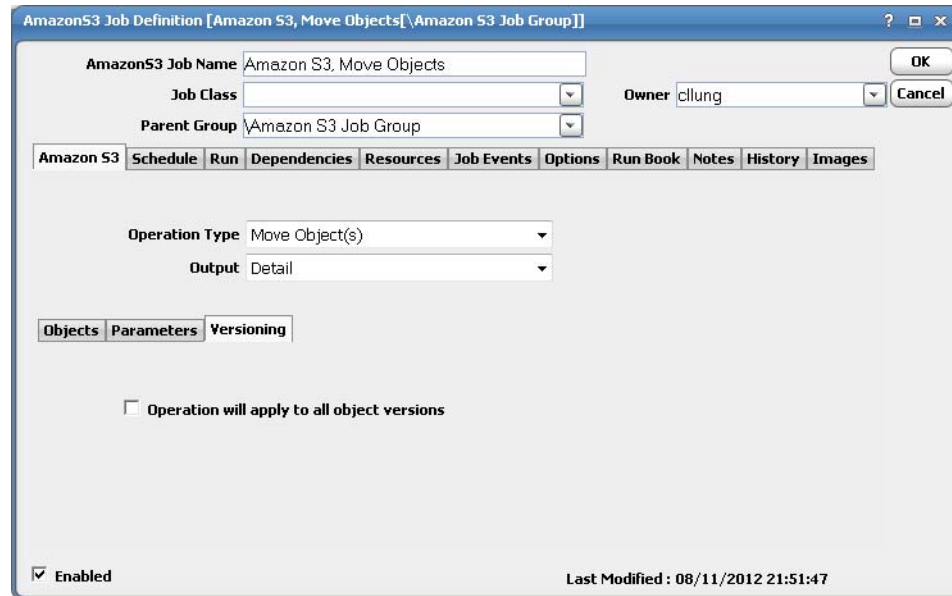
AmazonS3 Job Definition [Amazon S3, Move Objects[\Amazon S3 Job Group]]

? □ x

AmazonS3 Job Name Amazon S3, Move Objects

OK

Job Class

Owner cllung

Cancel

Parent Group \Amazon S3 Job Group

Amazon S3 | Schedule | Run | Dependencies | Resources | Job Events | Options | Run Book | Notes | History | Images

Operation Type Move Object(s)

Output Detail

Objects | Parameters | Versioning

Operation will apply to all object versions

Enabled

Last Modified : 08/11/2012 21:51:47